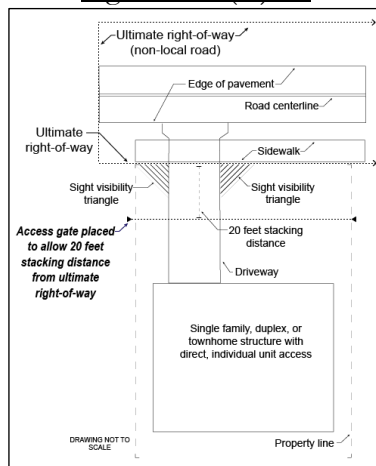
Ultimate right-of-way
(non-local road)

Edge of pavement

Road centerline

Ultimate right-of-way

Sidewalk

Sight visibility triangle

Sight visibility triangle

Access gate placed to allow 20 feet stacking distance from ultimate right-of-way

20 feet stacking distance

Driveway

Single family, duplex, or townhome structure with direct, individual unit access

DRAWING NOT TO SCALE

Property line